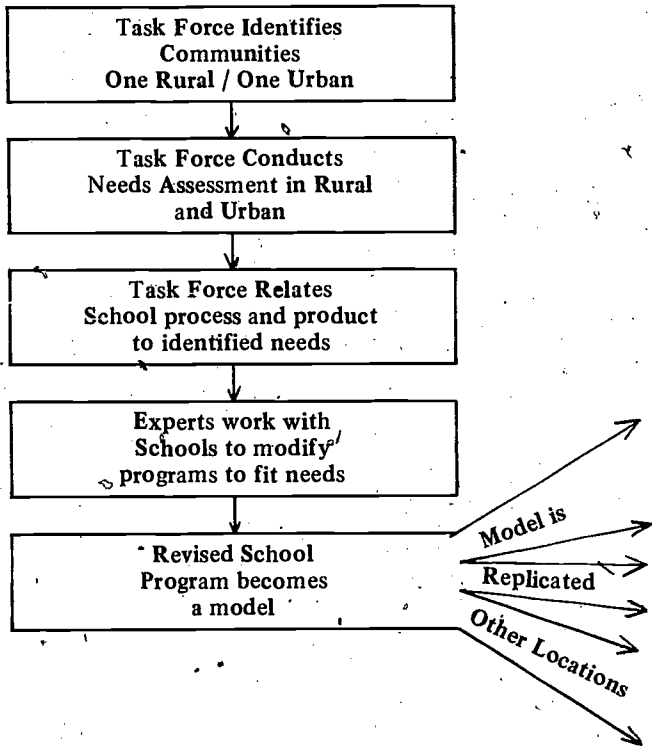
Task Force Identifies Communities
One Rural / One Urban

Task Force Conducts Needs Assessment in Rural and Urban

Task Force Relates School process and product to identified needs

Experts work with Schools to modify programs to fit needs

Revised School Program becomes a model

Model is
Replicated
Other Locations